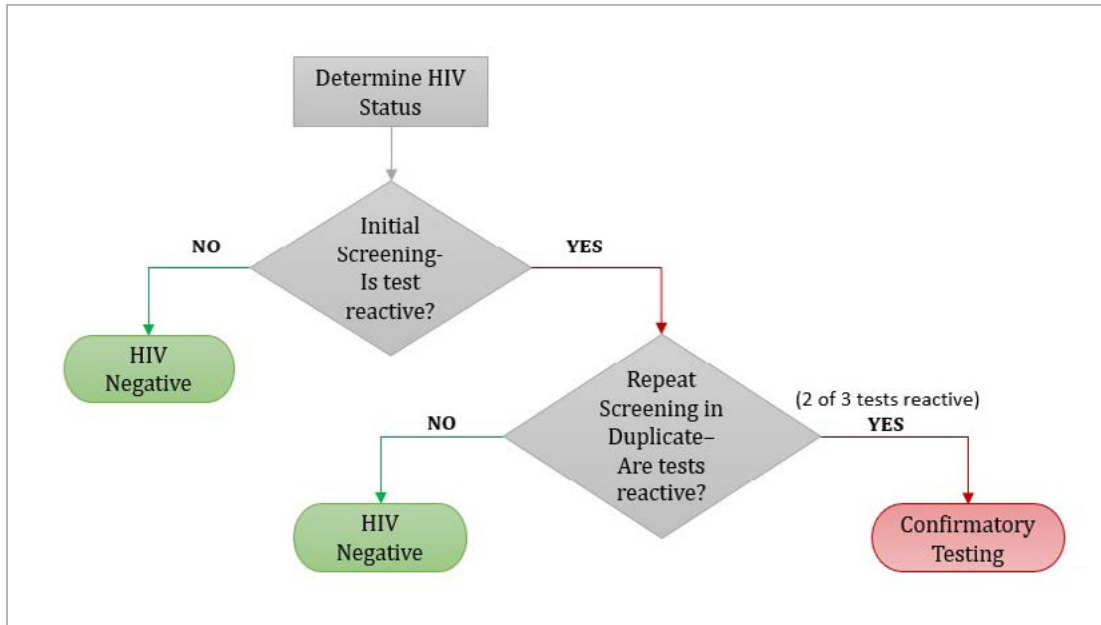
Determine HIV Status

Initial Screening-Is test reactive?

NO

YES

HIV Negative

Repeat Screening in Duplicate–Are tests reactive?

NO

(2 of 3 tests reactive)
YES

HIV Negative

Confirmatory Testing